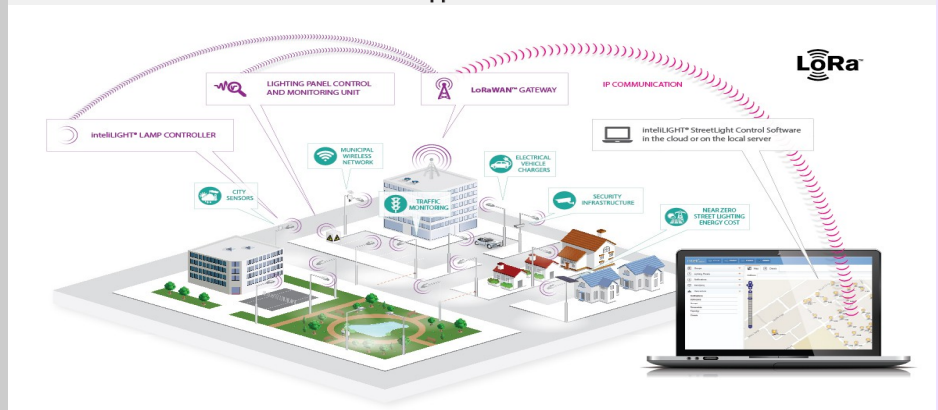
LoRa

LIGHTING PANEL CONTROL AND MONITORING UNIT

LoRaWAN™ GATEWAY

IP COMMUNICATION

inteliLIGHT® LAMP CONTROLLER

inteliLIGHT® StreetLight Control Software in the cloud or on the local server

MUNICIPAL WIRELESS NETWORK

ELECTRICAL VEHICLE CHARGERS

CITY SENSORS

TRAFFIC MONITORING

SECURITY INFRASTRUCTURE

NEAR ZERO STREET LIGHTING ENERGY COST